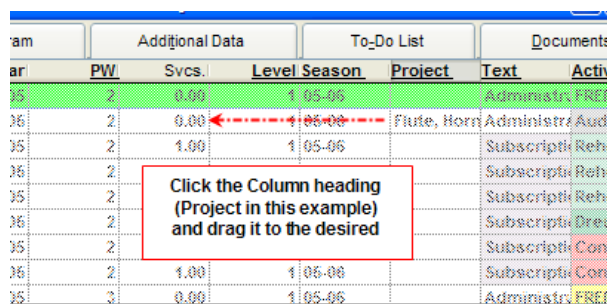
ram | Additional Data | To-Do List | Documents

| ar | PW | Svcs. | Level | Season | Project | Text | Activ |
|---|---|---|---|---|---|---|---|
| 05 | 2 | 0.00 | 1 | 05-06 | | Administra | FREE |
| 06 | 2 | 0.00 | 1 | 05-06 | Flute, Horn | Administra | Aud |
| 05 | 2 | 1.00 | 1 | 05-06 | | Subscripti | Reh |
| 05 | 2 | | | | | Subscripti | Reh |
| 05 | 2 | | | | | Subscripti | Reh |
| 05 | 2 | | | | | Subscripti | Dre |
| 05 | 2 | | | | | Subscripti | Con |
| 05 | 2 | 1.00 | 1 | 05-06 | | Subscripti | Con |
| 05 | 2 | 0.00 | 1 | 05-06 | | Administra | FREE |

Click the Column heading (Project in this example) and drag it to the desired